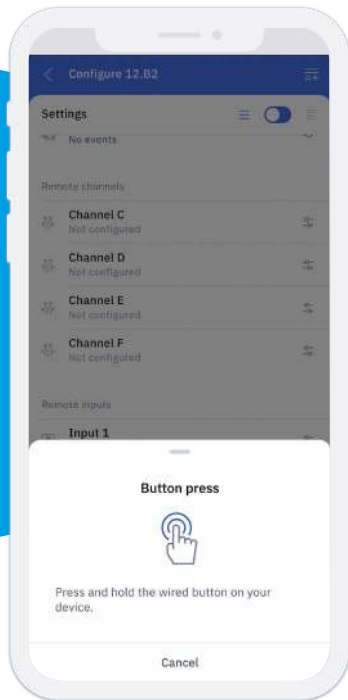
Configure 12.B2

Settings

No events

Remote channels

Channel C
Not configured

Channel D
Not configured

Channel E
Not configured

Channel F
Not configured

Remote inputs

Input 1

Button press

Press and hold the wired button on your device.

Cancel